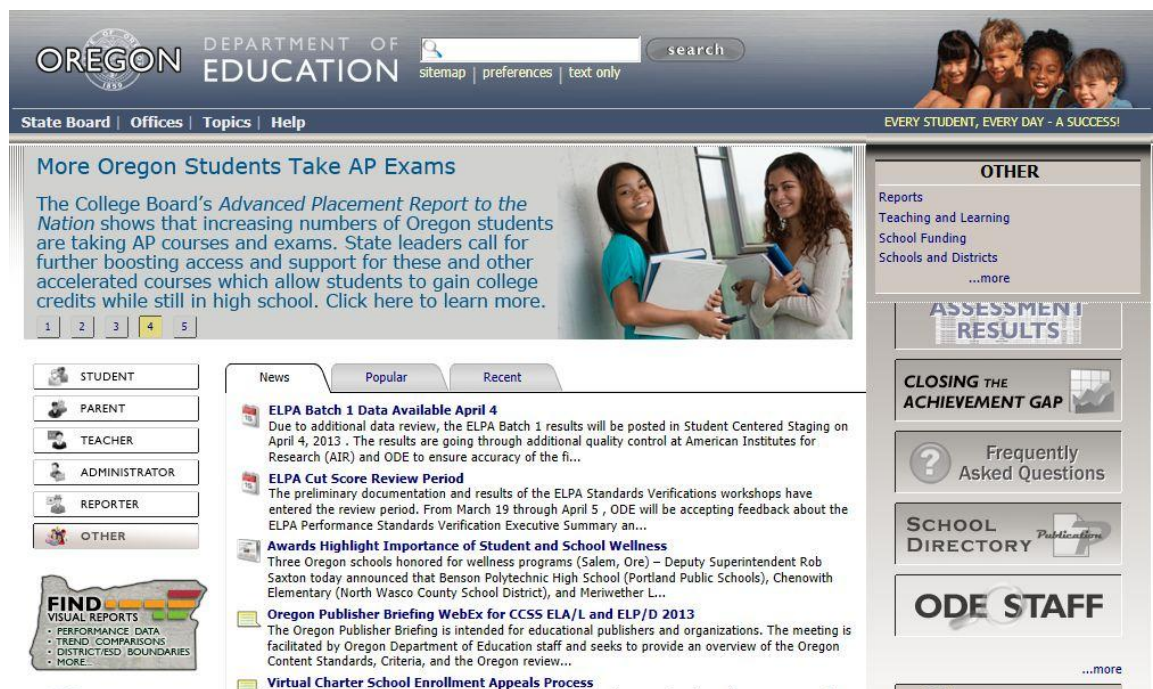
OREGON DEPARTMENT OF EDUCATION

search

sitemap | preferences | text only

State Board | Offices | Topics | Help

EVERY STUDENT, EVERY DAY - A SUCCESS!

More Oregon Students Take AP Exams

The College Board's *Advanced Placement Report to the Nation* shows that increasing numbers of Oregon students are taking AP courses and exams. State leaders call for further boosting access and support for these and other accelerated courses which allow students to gain college credits while still in high school. Click here to learn more.

1 2 3 4 5

OTHER

Reports
Teaching and Learning
School Funding
Schools and Districts
...more

ASSESSMENT RESULTS

CLOSING THE ACHIEVEMENT GAP

Frequently Asked Questions

SCHOOL DIRECTORY Publication

ODE STAFF

...more

STUDENT
PARENT
TEACHER
ADMINISTRATOR
REPORTER
OTHER

FIND VISUAL REPORTS
• PERFORMANCE DATA
• TREND COMPARISONS
• DISTRICT/ESD BOUNDARIES
• MORE...

News Popular Recent

ELPA Batch 1 Data Available April 4
Due to additional data review, the ELPA Batch 1 results will be posted in Student Centered Staging on April 4, 2013 . The results are going through additional quality control at American Institutes for Research (AIR) and ODE to ensure accuracy of the fi...

ELPA Cut Score Review Period
The preliminary documentation and results of the ELPA Standards Verifications workshops have entered the review period. From March 19 through April 5 , ODE will be accepting feedback about the ELPA Performance Standards Verification Executive Summary an...

Awards Highlight Importance of Student and School Wellness
Three Oregon schools honored for wellness programs (Salem, Ore) – Deputy Superintendent Rob Saxton today announced that Benson Polytechnic High School (Portland Public Schools), Chenowith Elementary (North Wasco County School District), and Meriwether L...

Oregon Publisher Briefing WebEx for CCSS ELA/L and ELP/D 2013
The Oregon Publisher Briefing is intended for educational publishers and organizations. The meeting is facilitated by Oregon Department of Education staff and seeks to provide an overview of the Oregon Content Standards, Criteria, and the Oregon review...

Virtual Charter School Enrollment Appeals Process